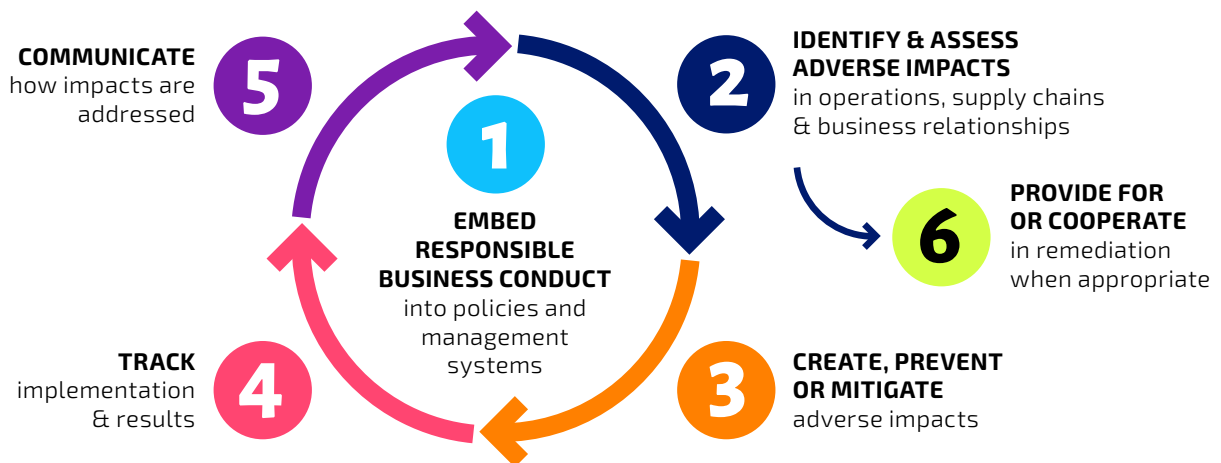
COMMUNICATE
how impacts are addressed

5

1

EMBED
RESPONSIBLE
BUSINESS CONDUCT
into policies and management systems

2

IDENTIFY & ASSESS
ADVERSE IMPACTS
in operations, supply chains & business relationships

6

PROVIDE FOR
OR COOPERATE
in remediation when appropriate

TRACK
implementation & results

4

3

CREATE, PREVENT
OR MITIGATE
adverse impacts